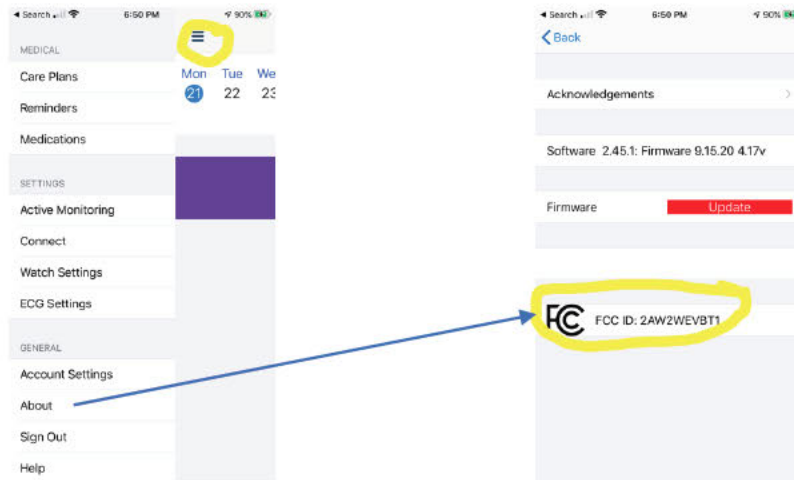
◀ Search 6:50 PM 90%

MEDICAL

Care Plans

Reminders

Medications

SETTINGS

Active Monitoring

Connect

Watch Settings

ECG Settings

GENERAL

Account Settings

About

Sign Out

Help

Mon Tue We

21 22 23

◀ Search 6:50 PM 90%

< Back

Acknowledgements

Software 2.45.1: Firmware 9.15.20 4.17v

Firmware Update

FC FCC ID: 2AW2WEVBT1